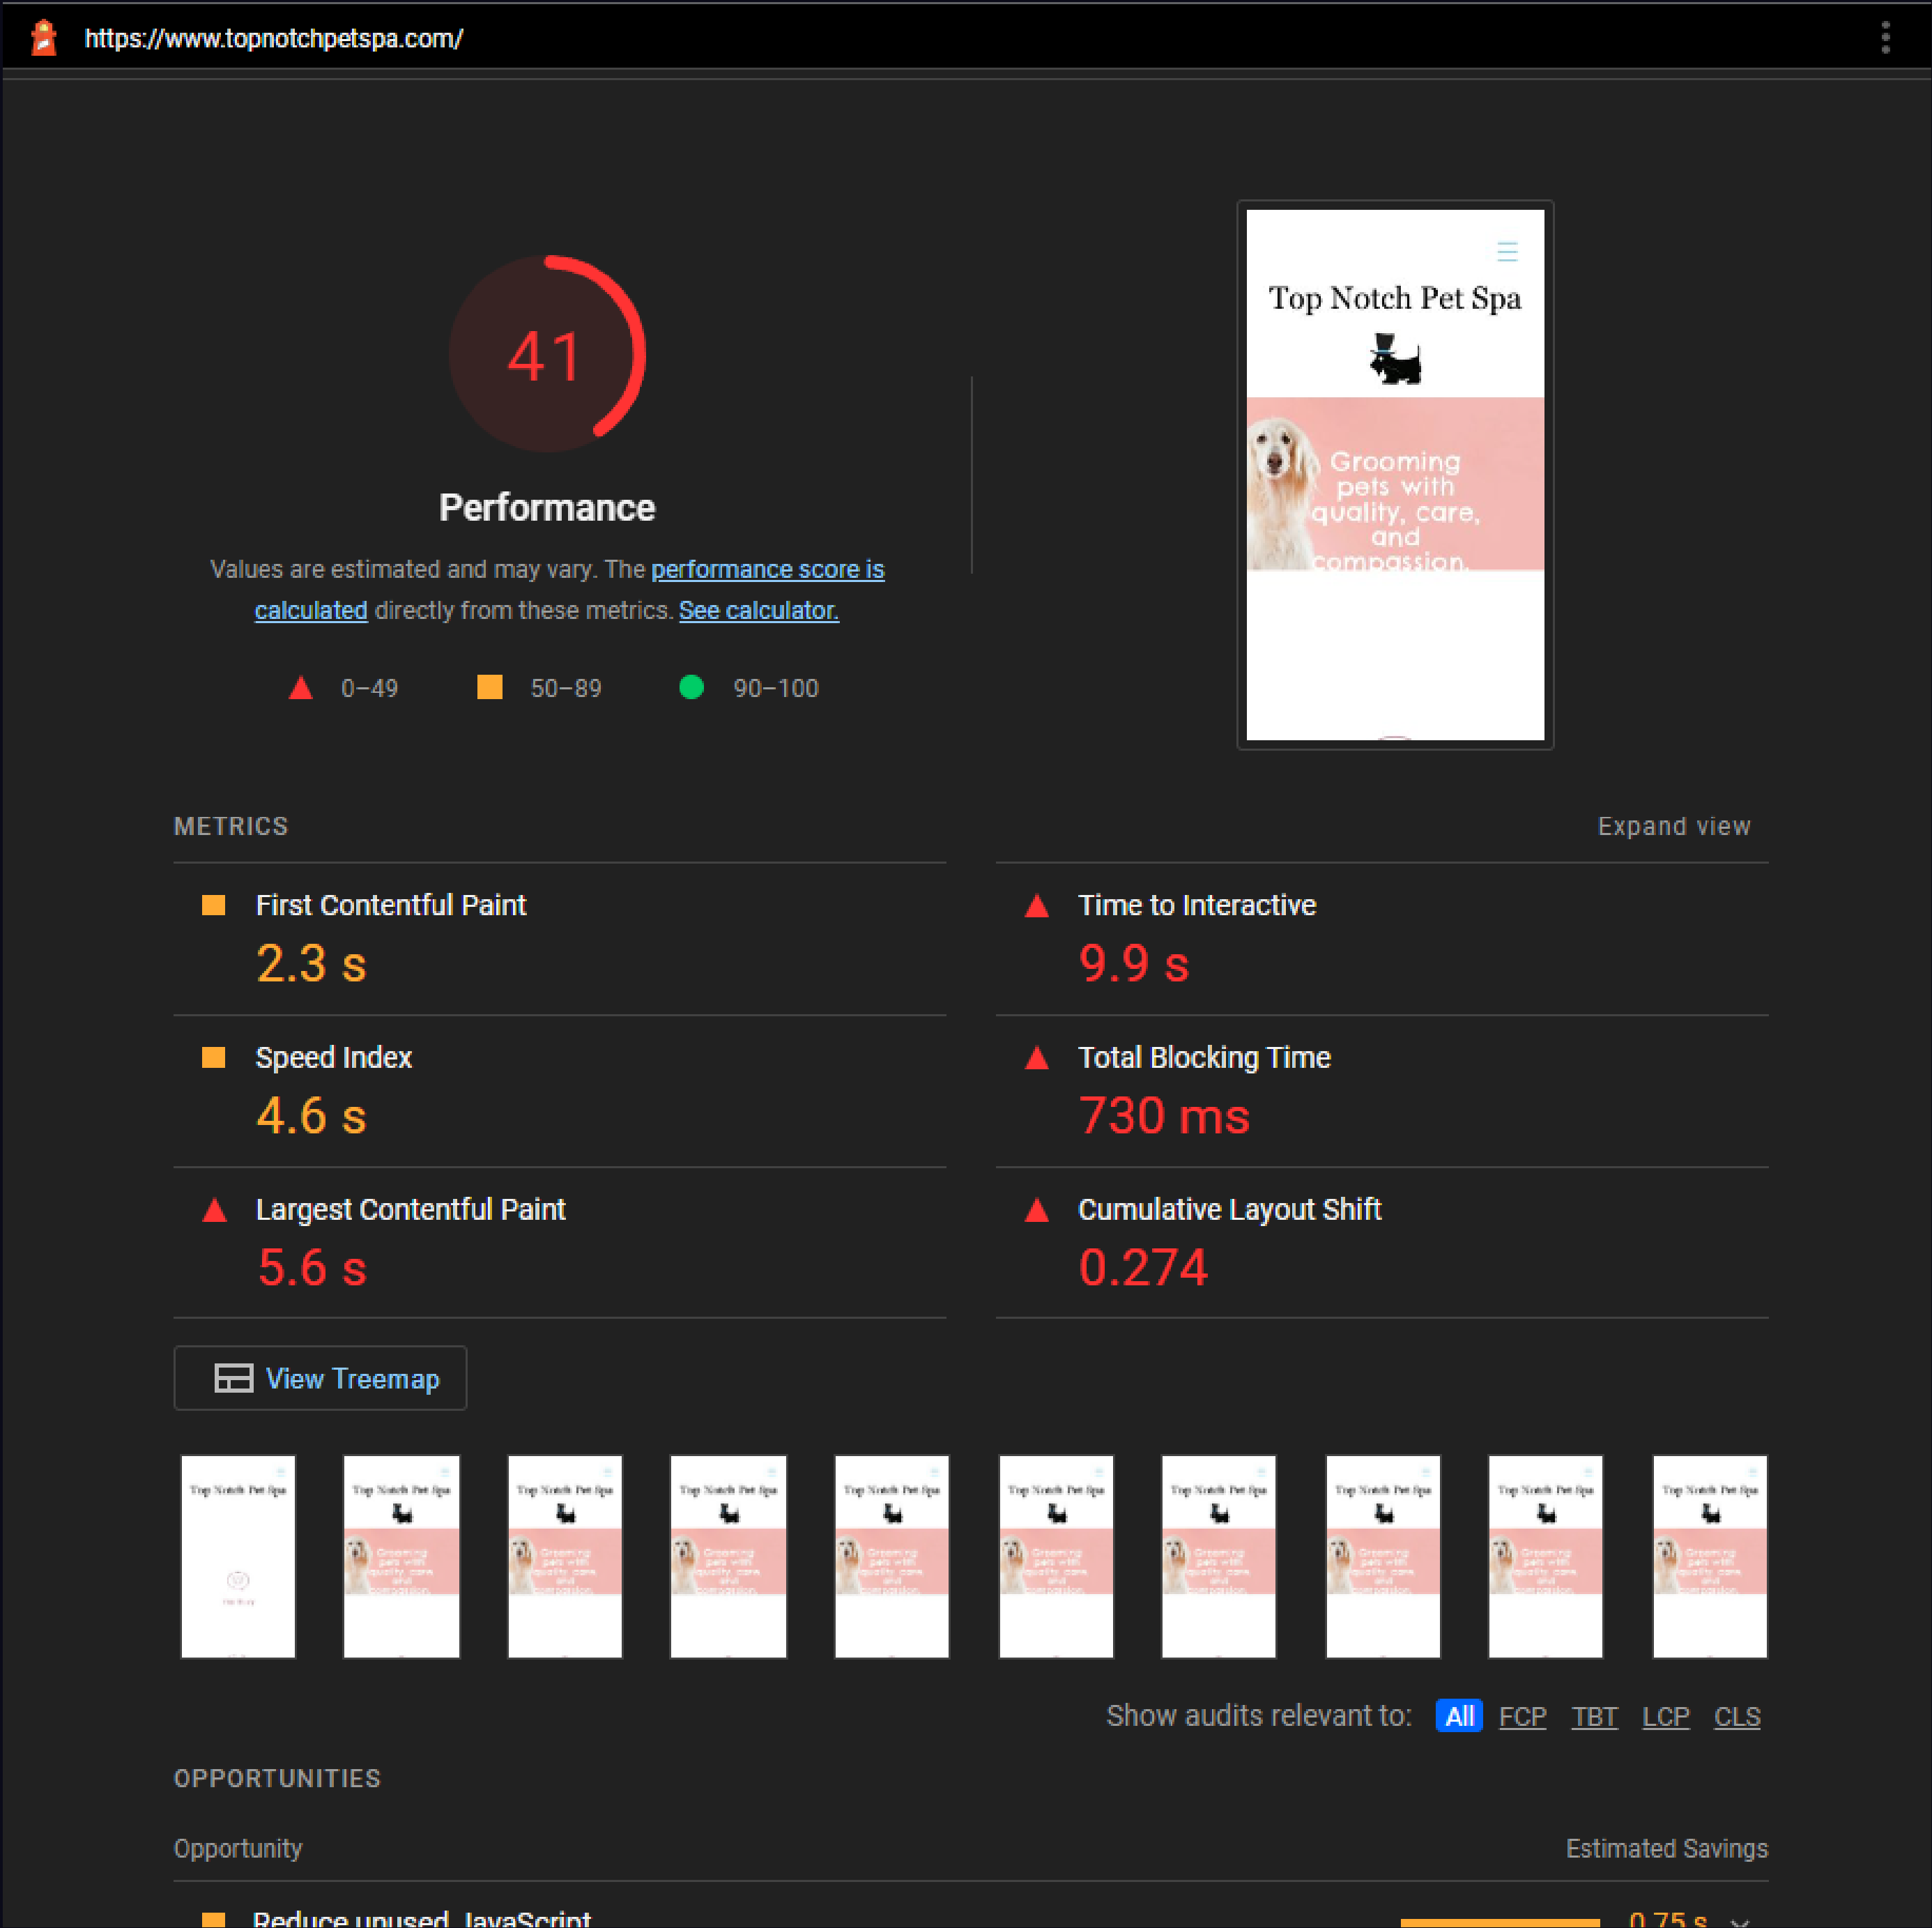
https://www.topnotchpetspa.com/

41

Performance

Values are estimated and may vary. The performance score is calculated directly from these metrics. See calculator.

0–49 50–89 90–100

Top Notch Pet Spa

Grooming pets with quality, care, and compassion.

METRICS

Expand view

First Contentful Paint
2.3 s

Time to Interactive
9.9 s

Speed Index
4.6 s

Total Blocking Time
730 ms

Largest Contentful Paint
5.6 s

Cumulative Layout Shift
0.274

View Treemap

Show audits relevant to: All FCP TBT LCP CLS

OPPORTUNITIES

Opportunity

Estimated Savings

Reduce unused JavaScript

0.75 s